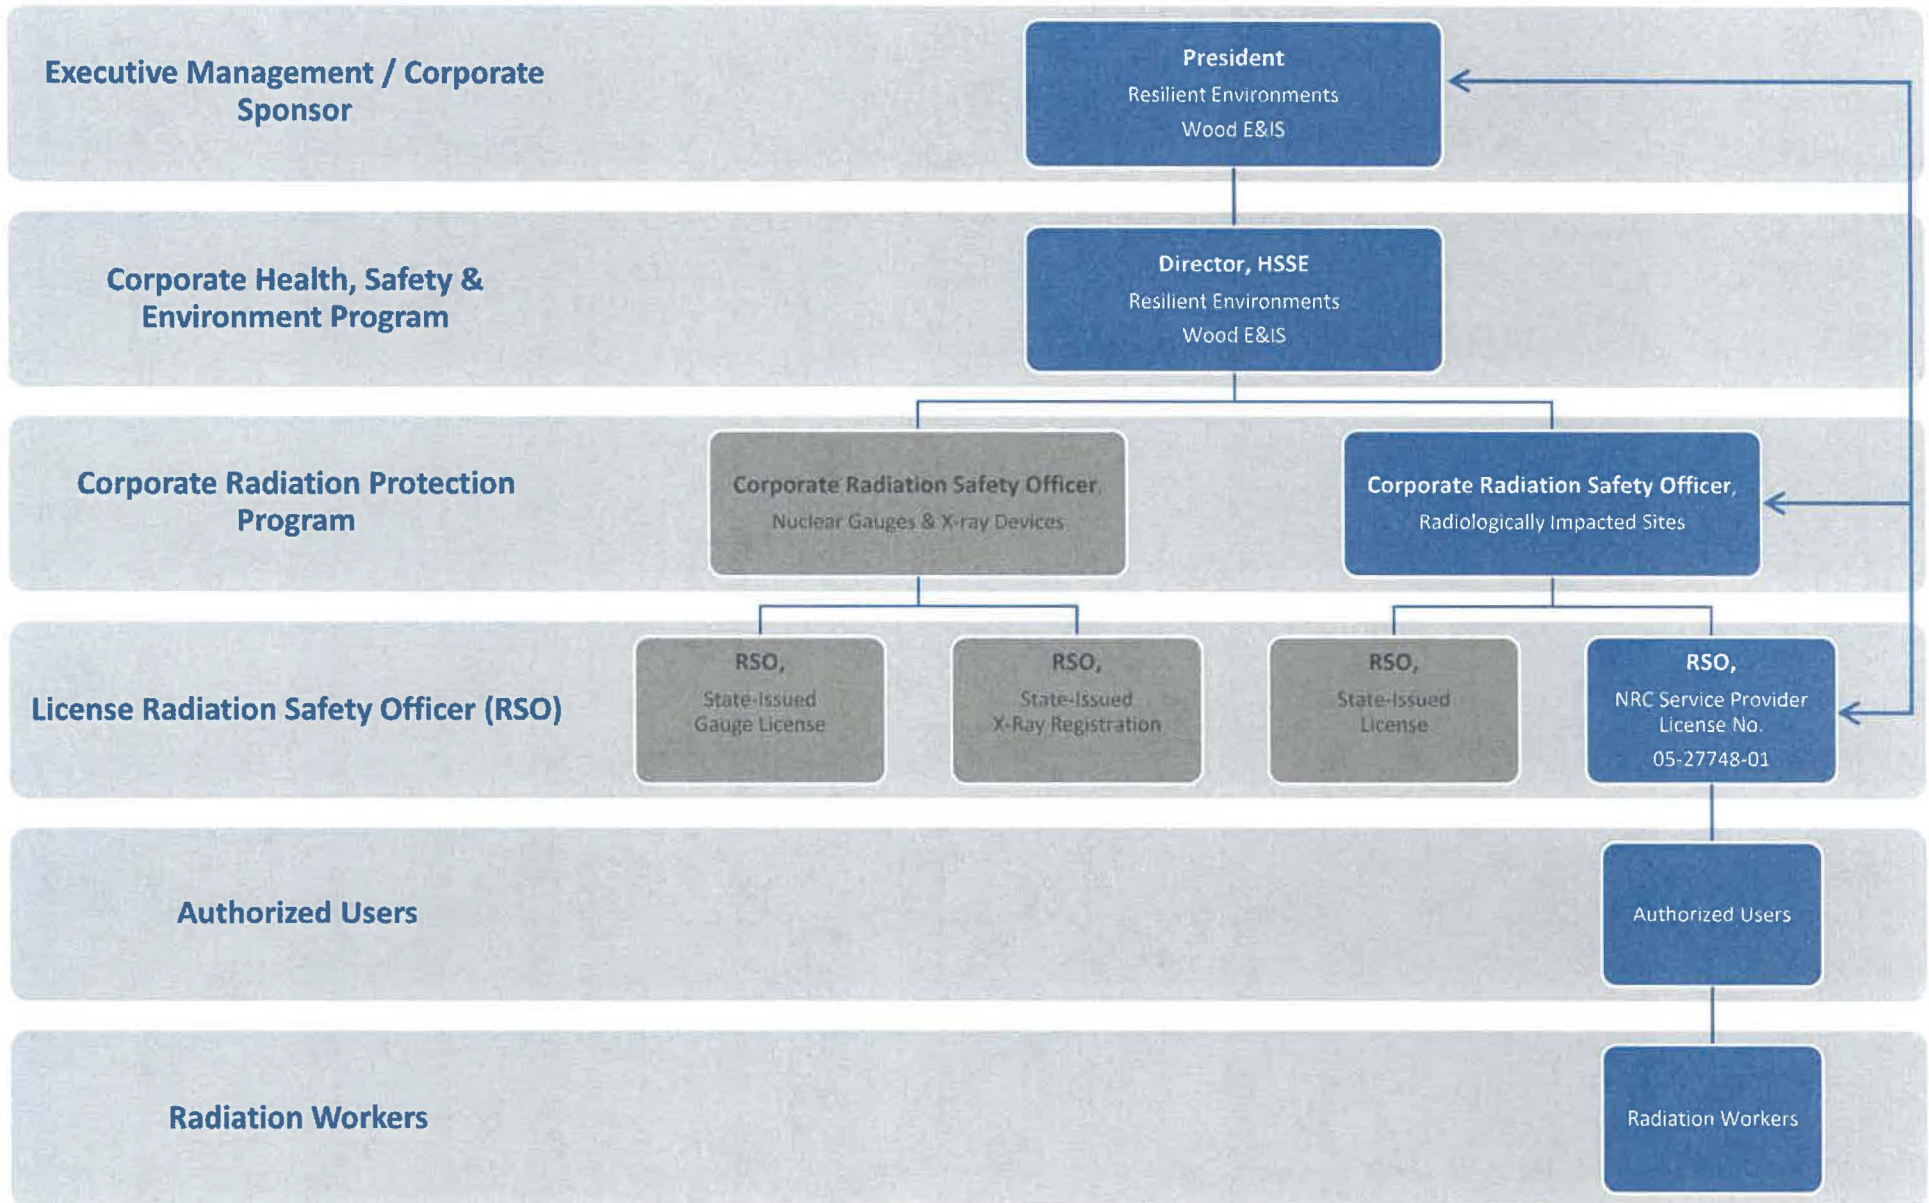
Executive Management / Corporate Sponsor

President
Resilient Environments
Wood E&IS

Corporate Health, Safety & Environment Program

Director, HSSE
Resilient Environments
Wood E&IS

Corporate Radiation Protection Program

Corporate Radiation Safety Officer
Nuclear Gauges & X-ray Devices

Corporate Radiation Safety Officer,
Radiologically Impacted Sites

License Radiation Safety Officer (RSO)

RSO,
State-Issued
Gauge License

RSO,
State-Issued
X-Ray Registration

RSO,
State-Issued
License

RSO,
NRC Service Provider
License No.
05-27748-01

Authorized Users

Authorized Users

Radiation Workers

Radiation Workers